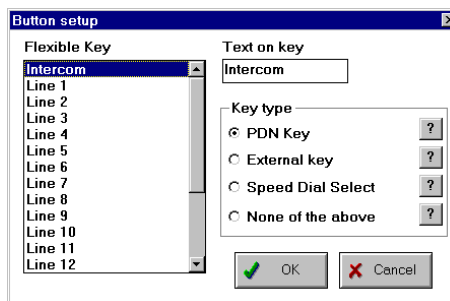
Button setup

Flexible Key
Intercom
Line 1
Line 2
Line 3
Line 4
Line 5
Line 6
Line 7
Line 8
Line 9
Line 10
Line 11
Line 12

Text on key
Intercom

Key type
PDN Key ?
External key ?
Speed Dial Select ?
None of the above ?

OK
Cancel